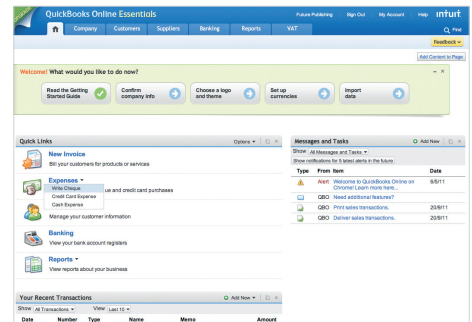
QuickBooks Online Essentials

Future Publishing Sign Out My Account Help intuit.

Company Customers Suppliers Banking Reports VAT

Find

Feedback

Add Content to Page

Welcome! What would you like to do now?

Read the Getting Started Guide

Confirm company info

Choose a logo and theme

Set up currencies

Import data

Quick Links

Options

New Invoice
Bill your customers for products or services

Expenses
Write Cheque
Credit Card Expense
Cash Expense
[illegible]ue and credit card purchases

Manage your customer information

Banking
View your bank account registers

Reports
View reports about your business

Messages and Tasks

Add New

Show All Messages and Tasks

Show notifications for 5 latest alerts in the future

| Type | From | Item | Date |
|---|---|---|---|
| | Alert | Welcome to QuickBooks Online on Chrome! Learn more here... | 6/5/11 |
| | QBO | Need additional features? | |
| | QBO | Print sales transactions. | 20/5/11 |
| | QBO | Deliver sales transactions. | 20/5/11 |

Your Recent Transactions

Add New

Show All Transactions View Last 10

Date Number Type Name Memo Amount